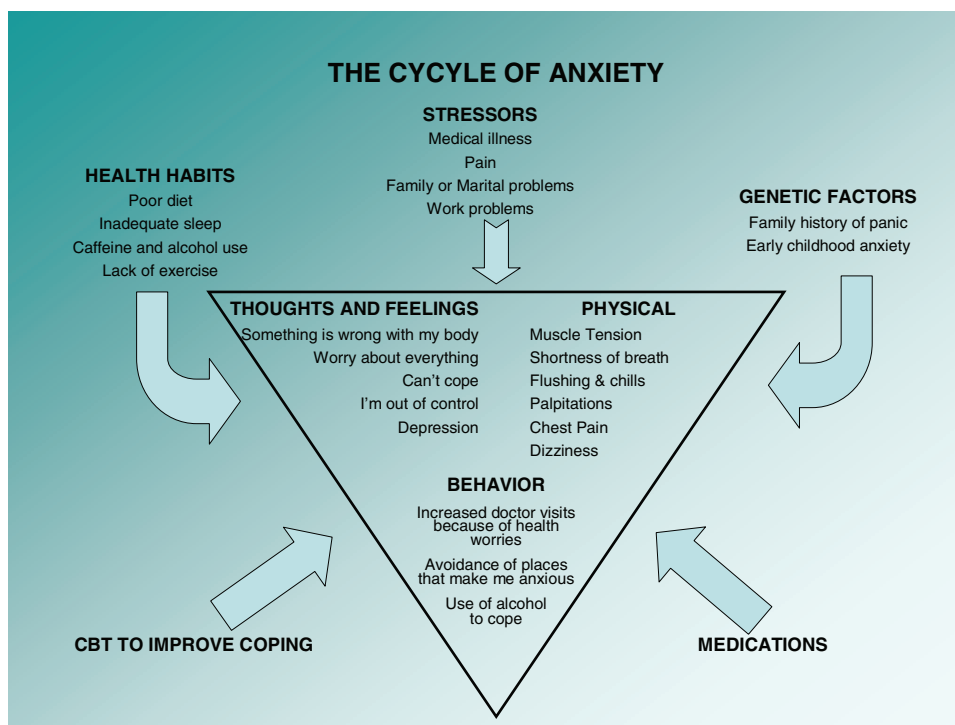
THE CYCYLE OF ANXIETY

STRESSORS
Medical illness
Pain
Family or Marital problems
Work problems

HEALTH HABITS
Poor diet
Inadequate sleep
Caffeine and alcohol use
Lack of exercise

GENETIC FACTORS
Family history of panic
Early childhood anxiety

THOUGHTS AND FEELINGS
Something is wrong with my body
Worry about everything
Can't cope
I'm out of control
Depression

PHYSICAL
Muscle Tension
Shortness of breath
Flushing & chills
Palpitations
Chest Pain
Dizziness

BEHAVIOR
Increased doctor visits because of health worries
Avoidance of places that make me anxious
Use of alcohol to cope

CBT TO IMPROVE COPING

MEDICATIONS